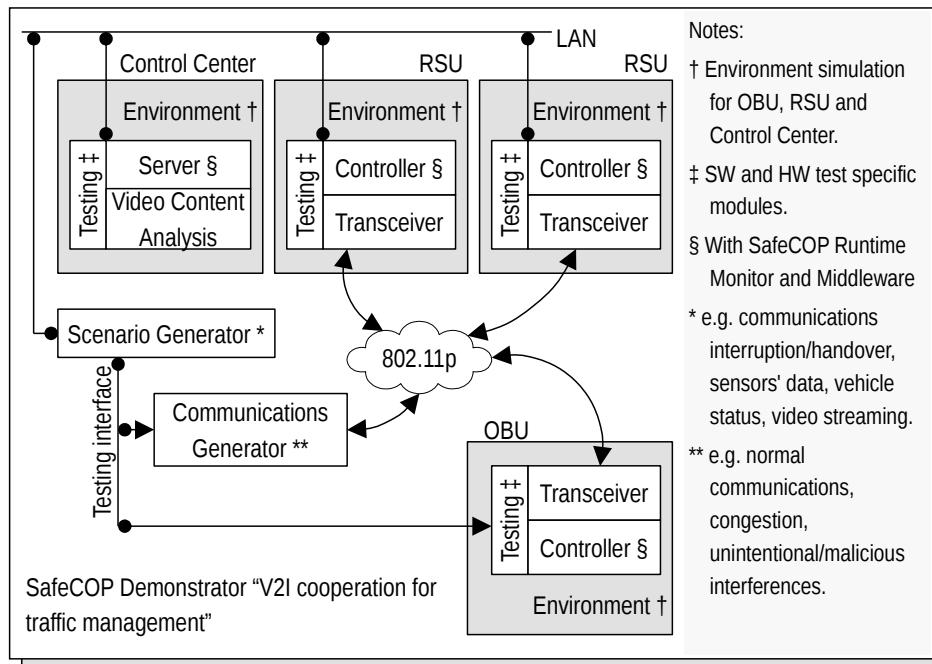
LAN

Control Center

Environment †

Testing ‡

Server §

Video Content Analysis

RSU

Environment †

Testing ‡

Controller §

Transceiver

RSU

Environment †

Testing ‡

Controller §

Transceiver

Scenario Generator *

802.11p

Testing interface

Communications Generator **

OBU

Testing ‡

Transceiver

Controller §

Environment †

SafeCOP Demonstrator "V2I cooperation for traffic management"

Notes:

† Environment simulation for OBU, RSU and Control Center.

‡ SW and HW test specific modules.

§ With SafeCOP Runtime Monitor and Middleware

* e.g. communications interruption/handover, sensors' data, vehicle status, video streaming.

** e.g. normal communications, congestion, unintentional/malicious interferences.